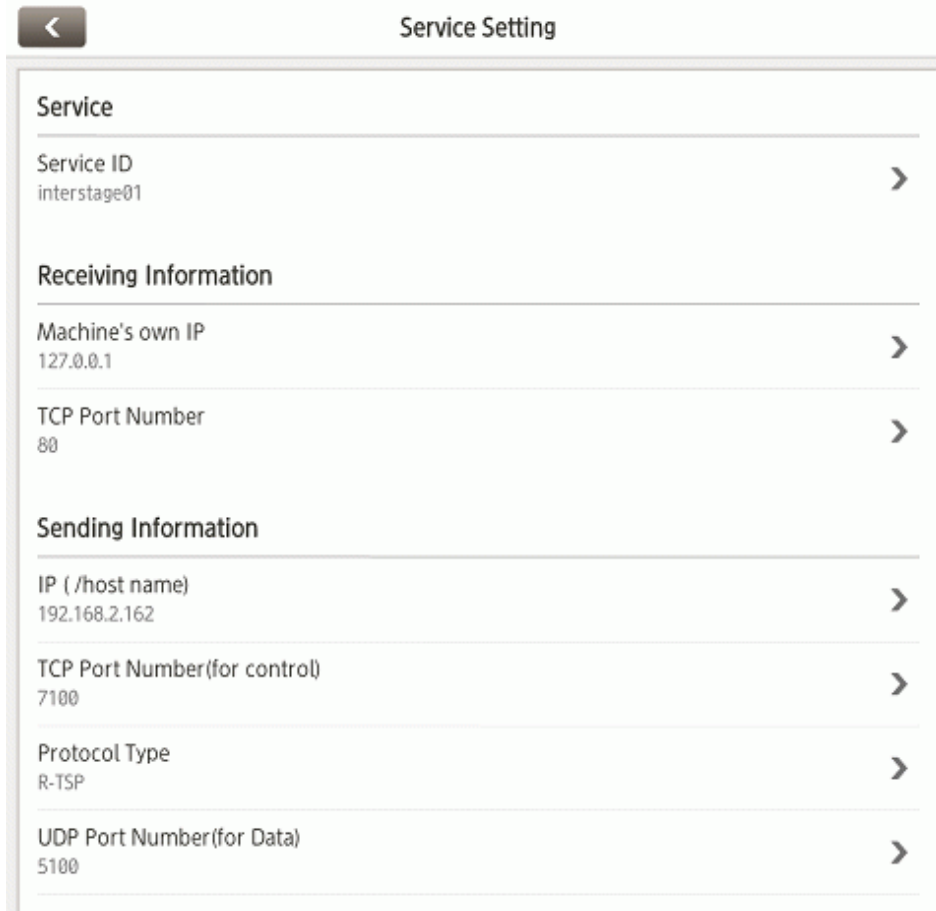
Service Setting

Service

Service ID
interstage01

Receiving Information

Machine's own IP
127.0.0.1

TCP Port Number
80

Sending Information

IP ( /host name)
192.168.2.162

TCP Port Number(for control)
7100

Protocol Type
R-TSP

UDP Port Number(for Data)
5100